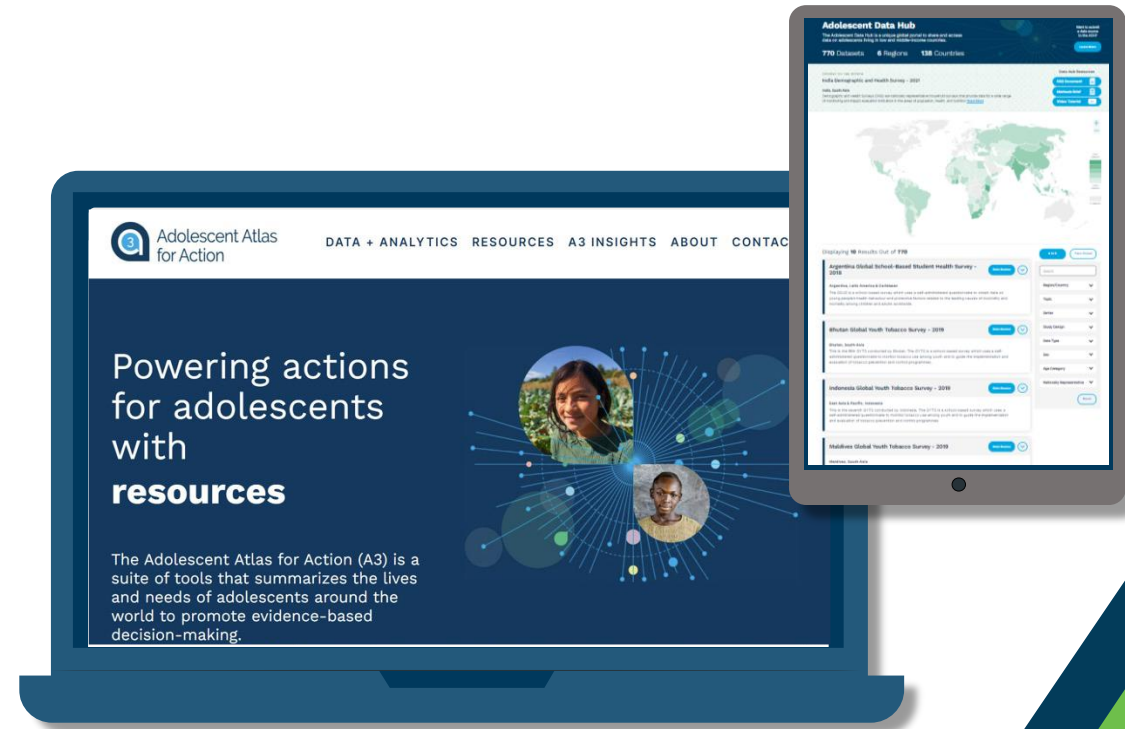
Adolescent Data Hub

The Adolescent Data Hub is a unique global portal to share and access data on adolescents living in low and middle-income countries.

770 Datasets 6 Regions 138 Countries

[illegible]

India Demographic and Health Survey - 2021

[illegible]

Displaying 10 Results Out of 770

Argentina Global School-Based Student Health Survey - 2018

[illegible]

Bhutan Global Youth Tobacco Survey - 2019

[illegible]

Indonesia Global Youth Tobacco Survey - 2019

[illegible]

Maldives Global Youth Tobacco Survey - 2019

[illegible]

Region/Country

Topic

Series

Study Design

Data Type

Sex

Age Category

Nationally Representative

a3

Adolescent Atlas for Action

DATA + ANALYTICS RESOURCES A3 INSIGHTS ABOUT CONTAC

Powering actions for adolescents with **resources**

The Adolescent Atlas for Action (A3) is a suite of tools that summarizes the lives and needs of adolescents around the world to promote evidence-based decision-making.